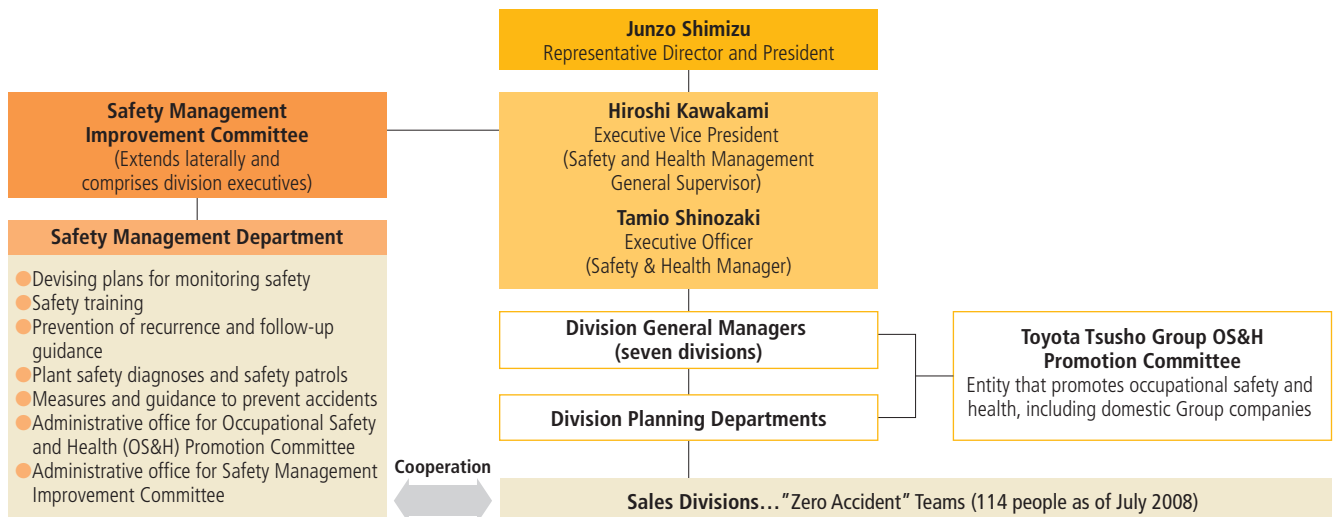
Junzo Shimizu
Representative Director and President

Safety Management Improvement Committee
(Extends laterally and comprises division executives)

Hiroshi Kawakami
Executive Vice President
(Safety and Health Management General Supervisor)

Tamio Shinozaki
Executive Officer
(Safety & Health Manager)

Safety Management Department

Devising plans for monitoring safety
Safety training
Prevention of recurrence and follow-up guidance
Plant safety diagnoses and safety patrols
Measures and guidance to prevent accidents
Administrative office for Occupational Safety and Health (OS&H) Promotion Committee
Administrative office for Safety Management Improvement Committee

Division General Managers
(seven divisions)

Division Planning Departments

Toyota Tsusho Group OS&H Promotion Committee
Entity that promotes occupational safety and health, including domestic Group companies

Cooperation

Sales Divisions…"Zero Accident" Teams (114 people as of July 2008)